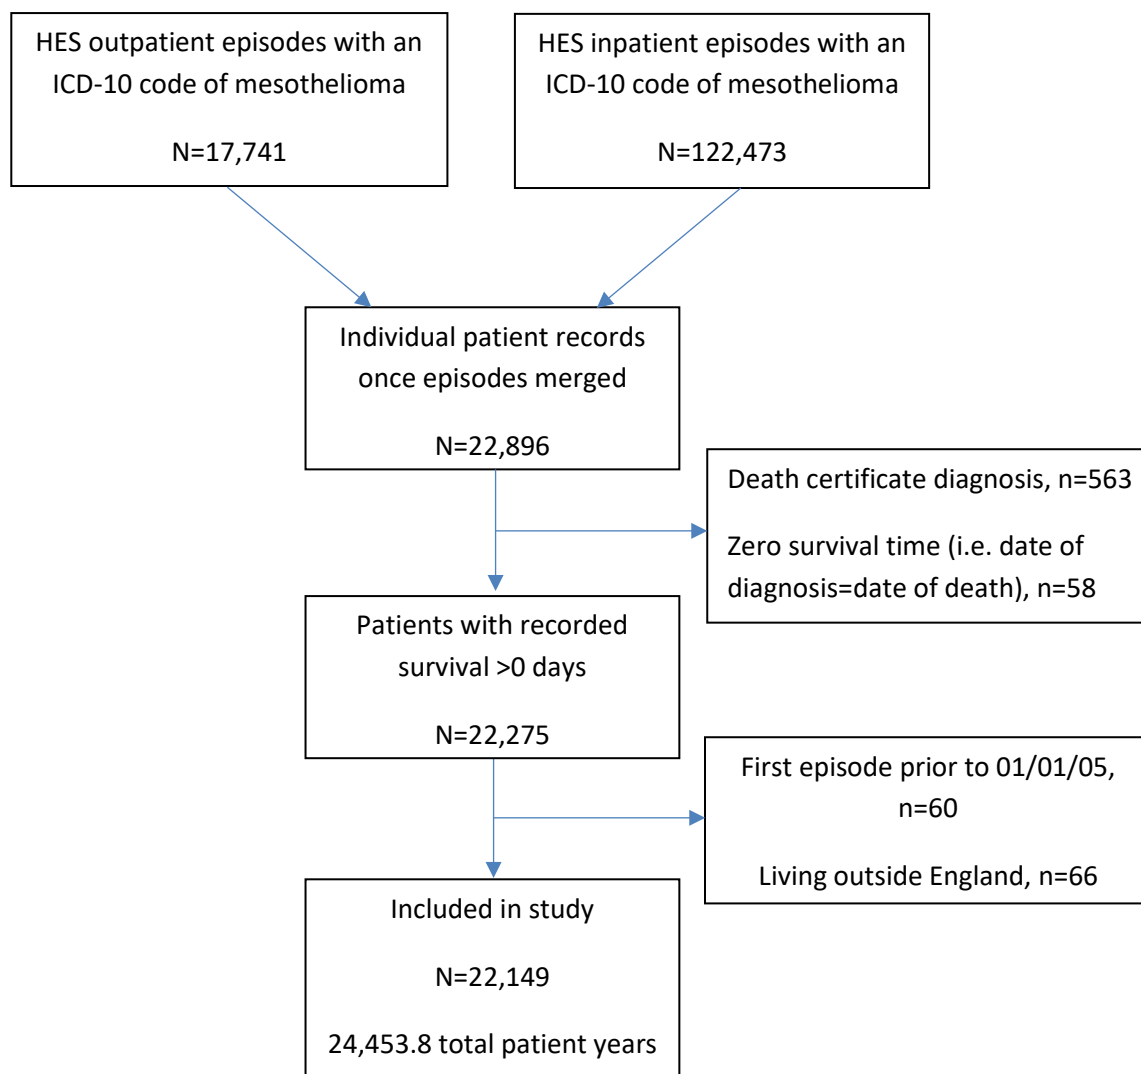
HES outpatient episodes with an ICD-10 code of mesothelioma

N=17,741

HES inpatient episodes with an ICD-10 code of mesothelioma

N=122,473

Individual patient records once episodes merged

N=22,896

Death certificate diagnosis, n=563

Zero survival time (i.e. date of diagnosis=date of death), n=58

Patients with recorded survival >0 days

N=22,275

First episode prior to 01/01/05, n=60

Living outside England, n=66

Included in study

N=22,149

24,453.8 total patient years